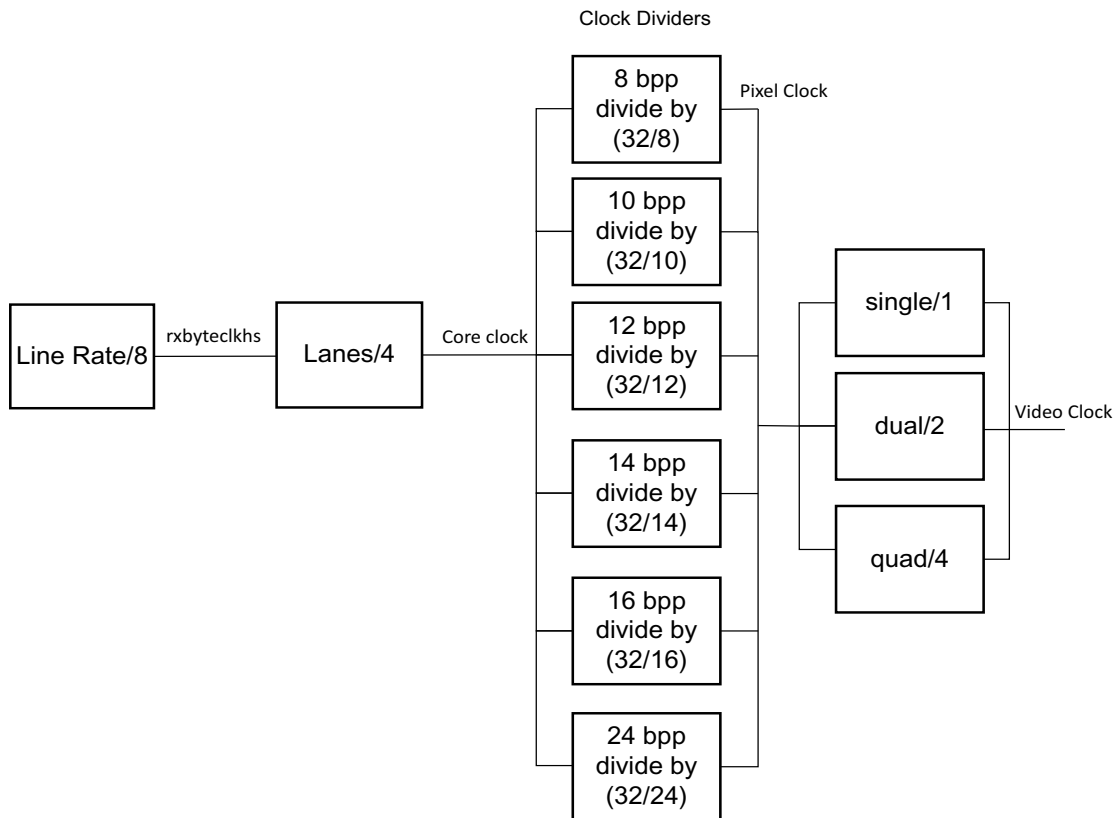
Clock Dividers

Line Rate/8

rxbyteclkhs

Lanes/4

Core clock

8 bpp divide by (32/8)

Pixel Clock

10 bpp divide by (32/10)

12 bpp divide by (32/12)

14 bpp divide by (32/14)

16 bpp divide by (32/16)

24 bpp divide by (32/24)

single/1

dual/2

Video Clock

quad/4